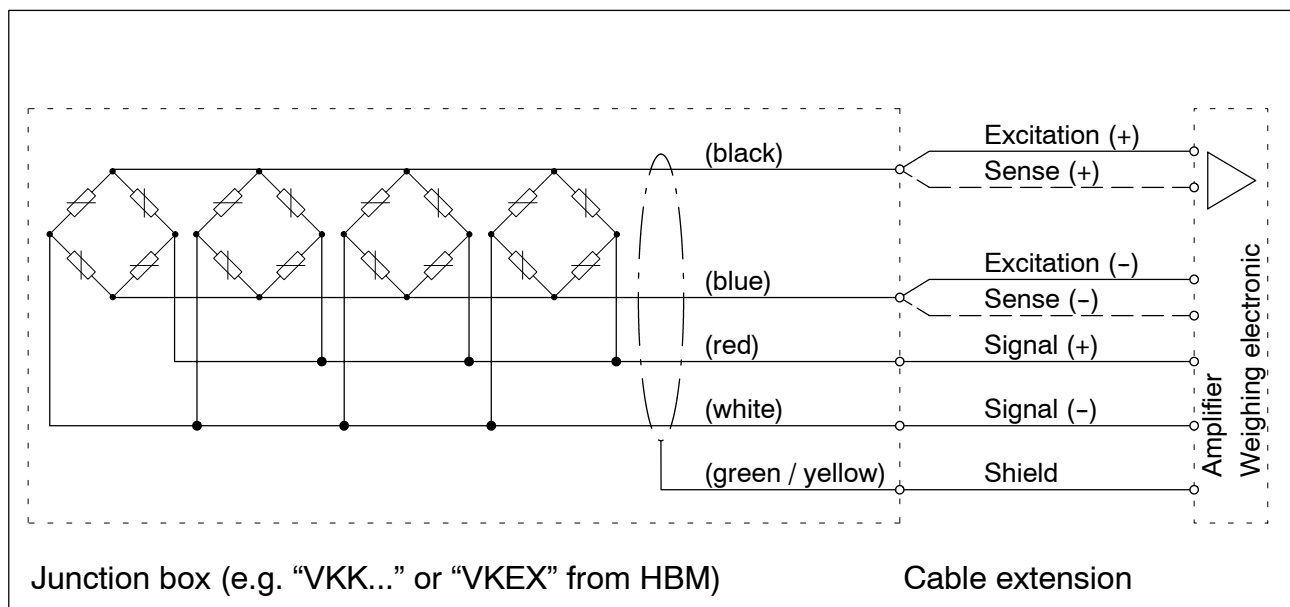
(black)

(blue)

(red)

(white)

(green / yellow)

Excitation (+)

Sense (+)

Excitation (-)

Sense (-)

Signal (+)

Signal (-)

Shield

Amplifier

Weighing electronic

Junction box (e.g. “VKK...” or “VKEX” from HBM)

Cable extension